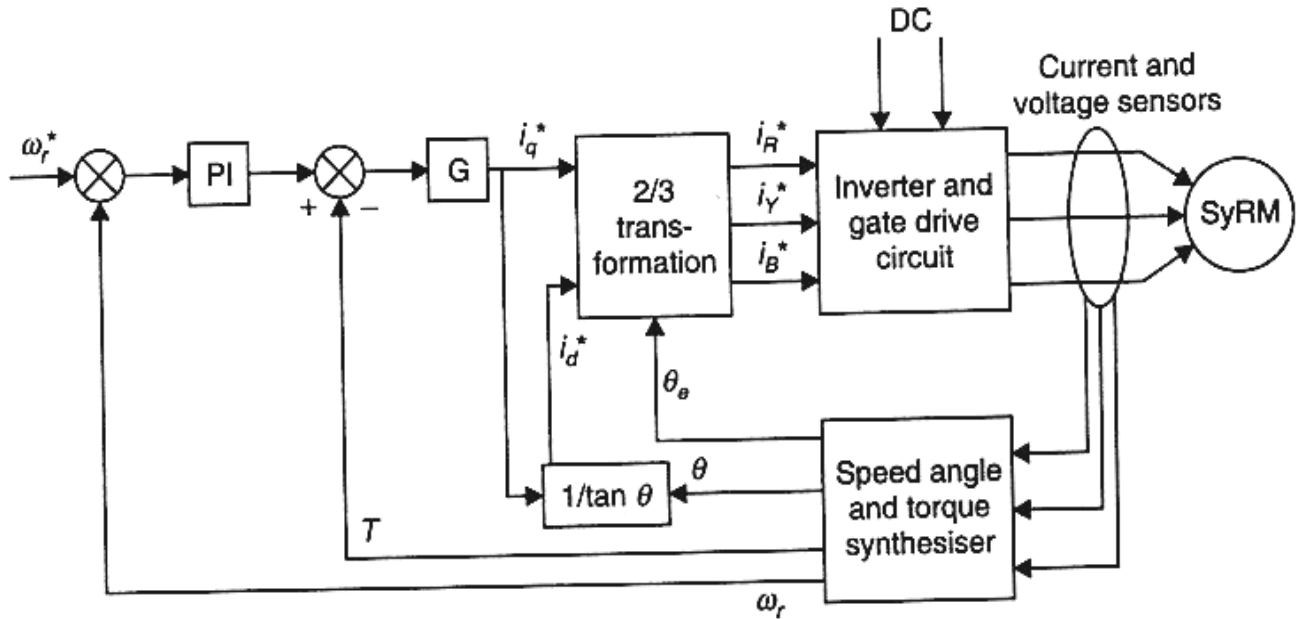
DC

Current and voltage sensors

$\omega_r^*$

PI

+

−

G

$i_q^*$

2/3 transformation

$i_R^*$

$i_Y^*$

$i_B^*$

Inverter and gate drive circuit

SyRM

$i_d^*$

$\theta_e$

$\theta$

1/tan $\theta$

Speed angle and torque synthesiser

$T$

$\omega_r$